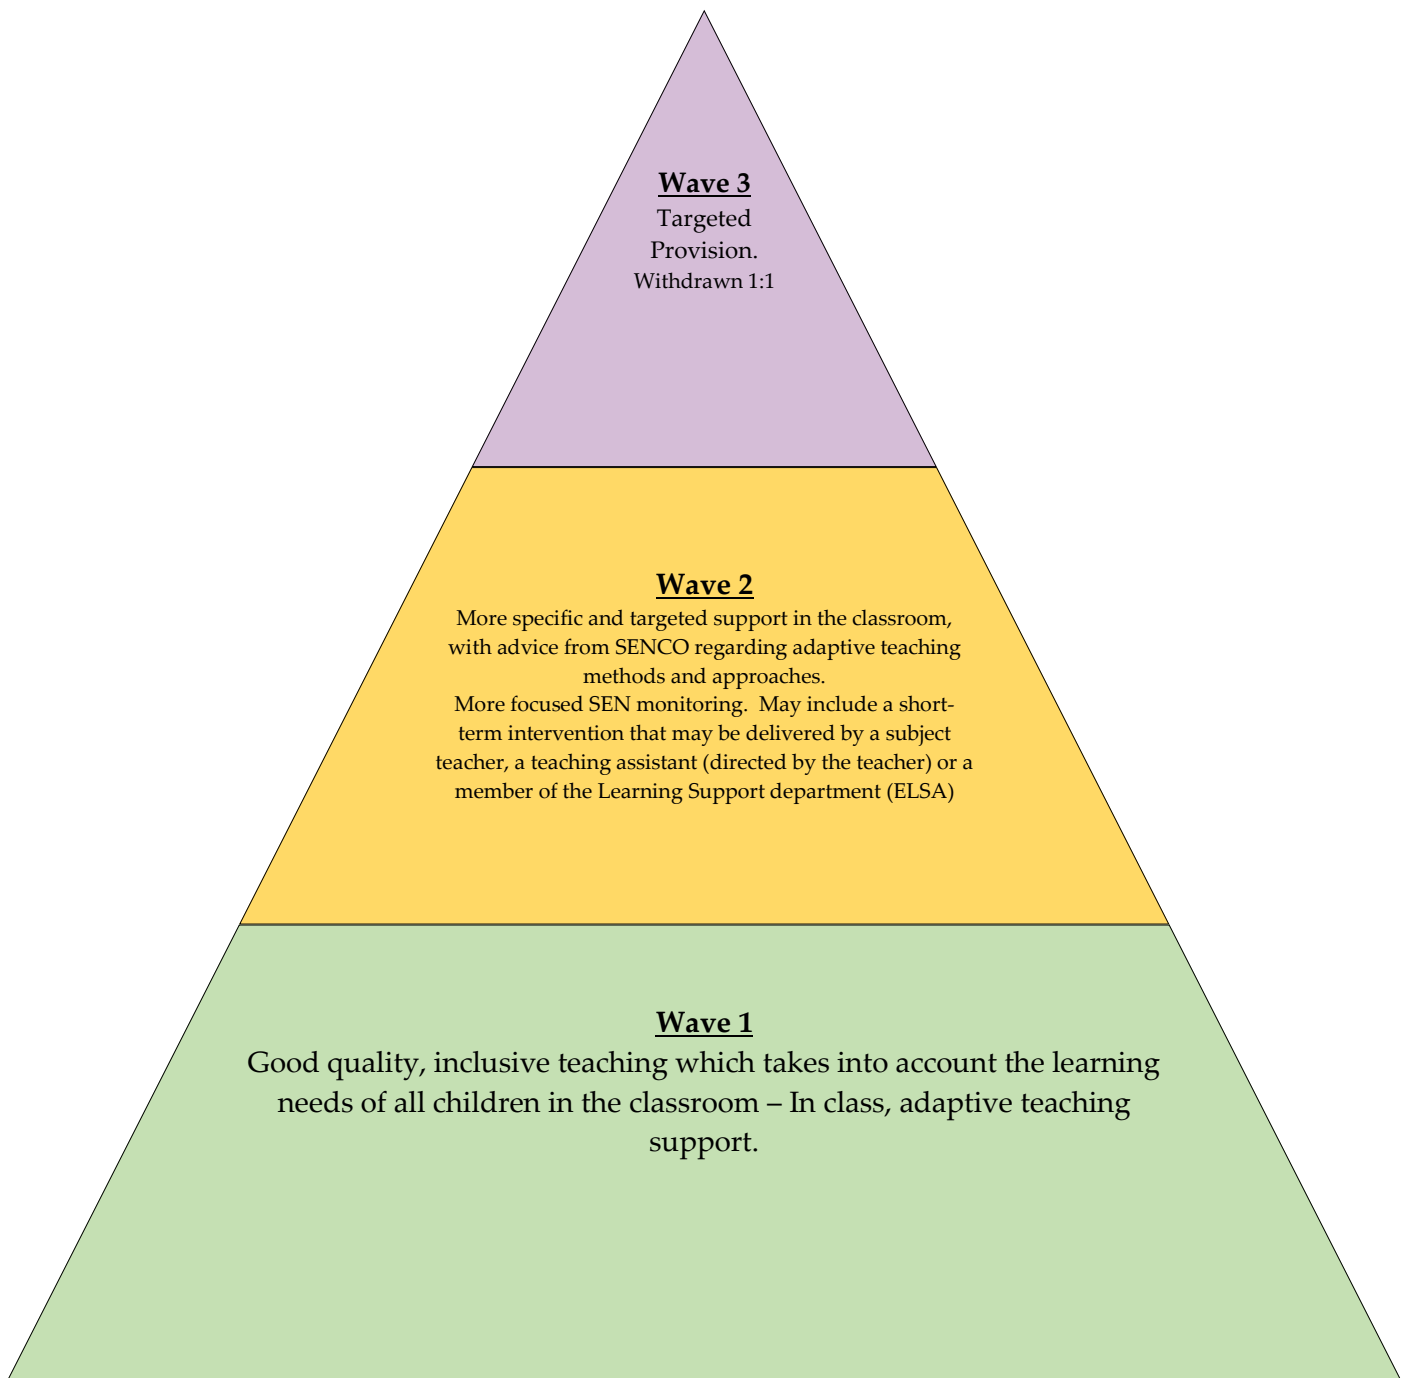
Wave 3
Targeted Provision.
Withdrawn 1:1

Wave 2
More specific and targeted support in the classroom, with advice from SENCO regarding adaptive teaching methods and approaches.
More focused SEN monitoring.  May include a short-term intervention that may be delivered by a subject teacher, a teaching assistant (directed by the teacher) or a member of the Learning Support department (ELSA)

Wave 1
Good quality, inclusive teaching which takes into account the learning needs of all children in the classroom – In class, adaptive teaching support.